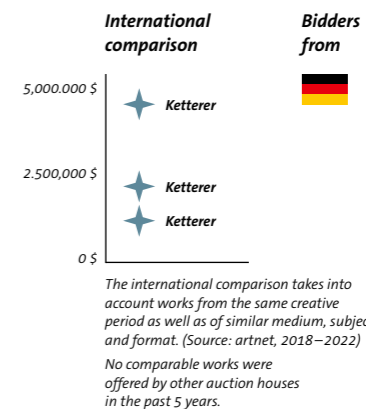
International comparison

Bidders from

5,000.000 $

Ketterer

2.500,000 $

Ketterer

Ketterer

0 $

The international comparison takes into account works from the same creative period as well as of similar medium, subjec and format. (Source: artnet, 2018–2022)

No comparable works were offered by other auction houses in the past 5 years.